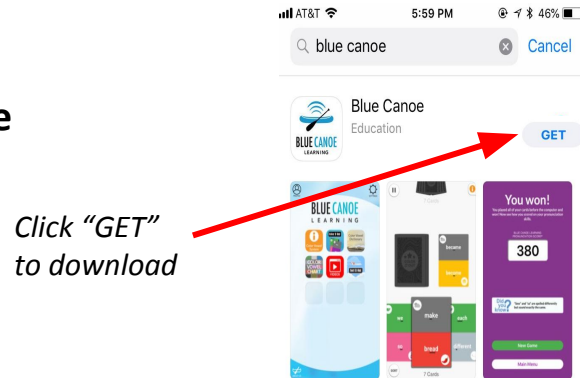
e

AT&T 5:59 PM 46%

blue canoe
Cancel

BLUE CANOE LEARNING
Blue Canoe
Education
GET

Click "GET" to download

BLUE CANOE LEARNING

7 Cards
became
make
each
bread
different
7 Cards

You won!
380
New Game
Main Menu